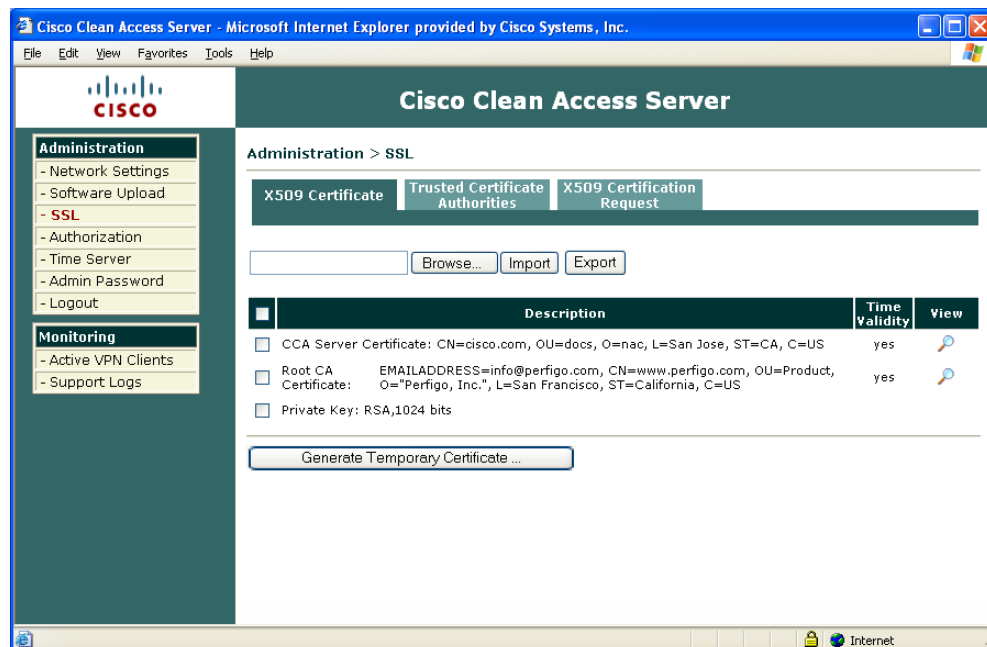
Cisco Clean Access Server - Microsoft Internet Explorer provided by Cisco Systems, Inc.

File Edit View Favorites Tools Help

cisco

Cisco Clean Access Server

Administration
- Network Settings
- Software Upload
- SSL
- Authorization
- Time Server
- Admin Password
- Logout

Monitoring
- Active VPN Clients
- Support Logs

Administration > SSL

X509 Certificate | Trusted Certificate Authorities | X509 Certification Request

Browse... Import Export

| | Description | Time Validity | View |
|---|---|---|---|
| | CCA Server Certificate: CN=cisco.com, OU=docs, O=nac, L=San Jose, ST=CA, C=US | yes | |
| | Root CA Certificate: EMAILADDRESS=info@perfigo.com, CN=www.perfigo.com, OU=Product, O="Perfigo, Inc.", L=San Francisco, ST=California, C=US | yes | |
| | Private Key: RSA,1024 bits | | |

Generate Temporary Certificate ...

Internet